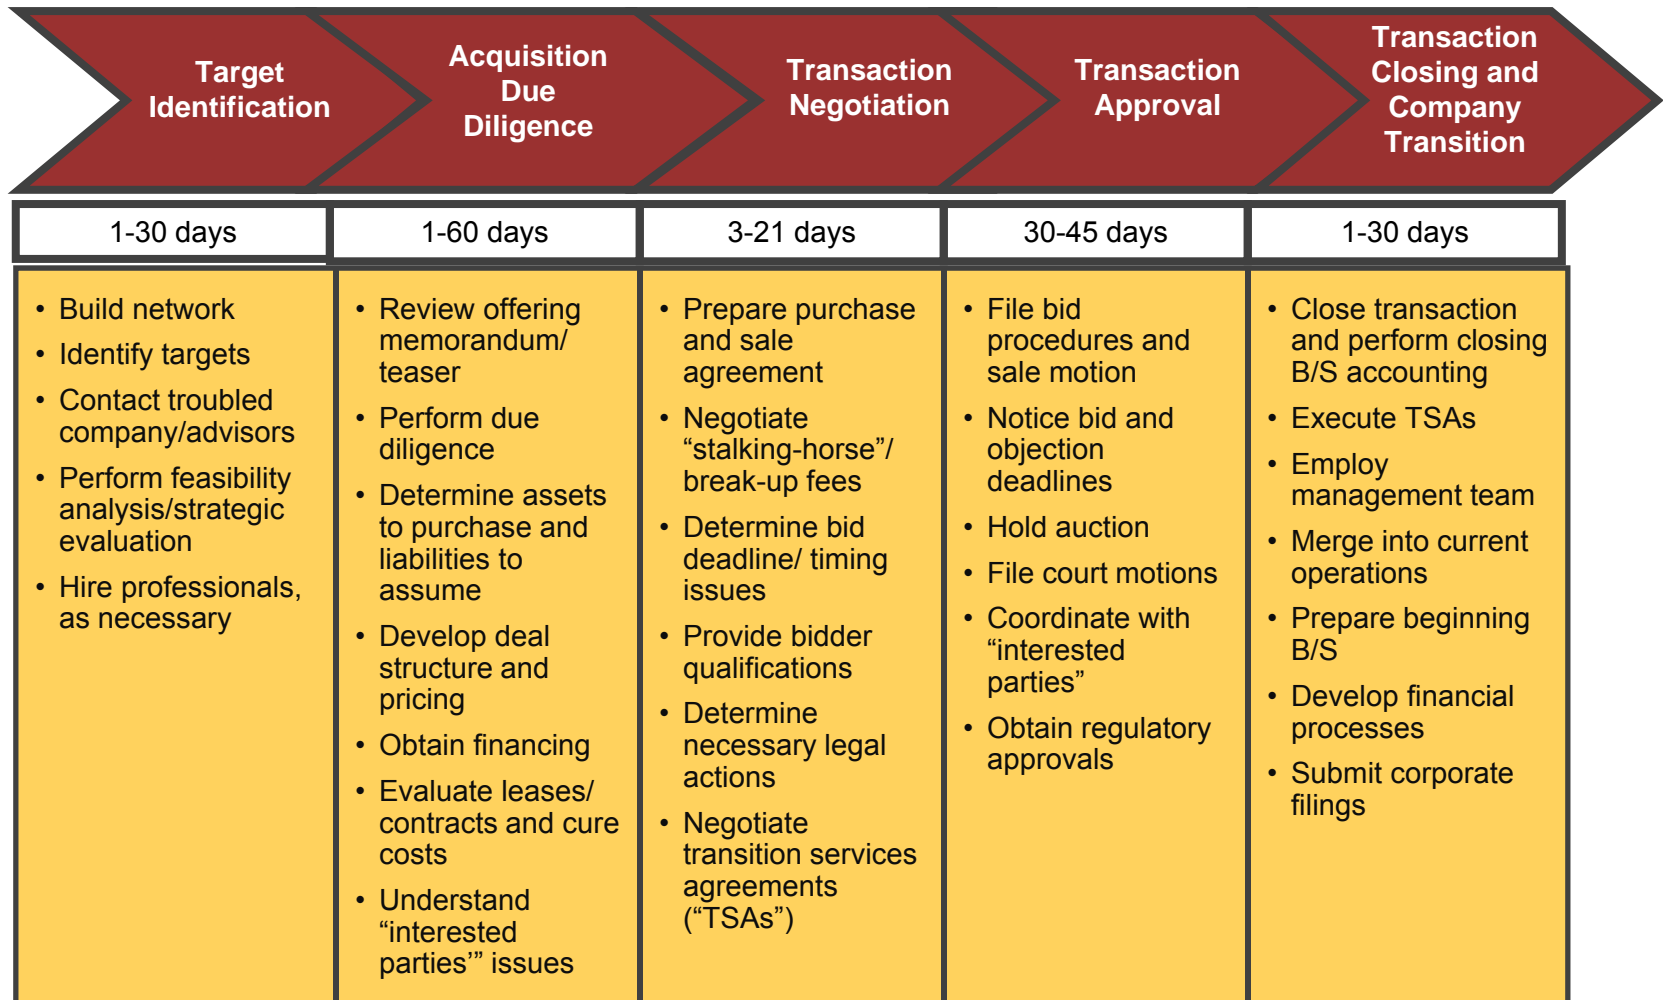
Target Identification

Acquisition Due Diligence

Transaction Negotiation

Transaction Approval

Transaction Closing and Company Transition

| 1-30 days | 1-60 days | 3-21 days | 30-45 days | 1-30 days |
|---|---|---|---|---|
| • Build network<br>• Identify targets<br>• Contact troubled company/advisors<br>• Perform feasibility analysis/strategic evaluation<br>• Hire professionals, as necessary | • Review offering memorandum/ teaser<br>• Perform due diligence<br>• Determine assets to purchase and liabilities to assume<br>• Develop deal structure and pricing<br>• Obtain financing<br>• Evaluate leases/ contracts and cure costs<br>• Understand “interested parties’” issues | • Prepare purchase and sale agreement<br>• Negotiate “stalking-horse”/ break-up fees<br>• Determine bid deadline/ timing issues<br>• Provide bidder qualifications<br>• Determine necessary legal actions<br>• Negotiate transition services agreements (“TSAs”) | • File bid procedures and sale motion<br>• Notice bid and objection deadlines<br>• Hold auction<br>• File court motions<br>• Coordinate with “interested parties”<br>• Obtain regulatory approvals | • Close transaction and perform closing B/S accounting<br>• Execute TSAs<br>• Employ management team<br>• Merge into current operations<br>• Prepare beginning B/S<br>• Develop financial processes<br>• Submit corporate filings |